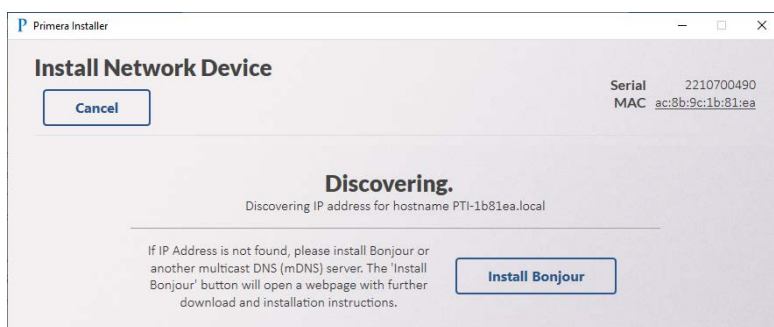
P Primera Installer

Install Network Device

Cancel

Serial 2210700490
MAC ac:8b:9c:1b:81:ea

Discovering.
Discovering IP address for hostname PTI-1b81ea.local

If IP Address is not found, please install Bonjour or another multicast DNS (mDNS) server. The 'Install Bonjour' button will open a webpage with further download and installation instructions.

Install Bonjour